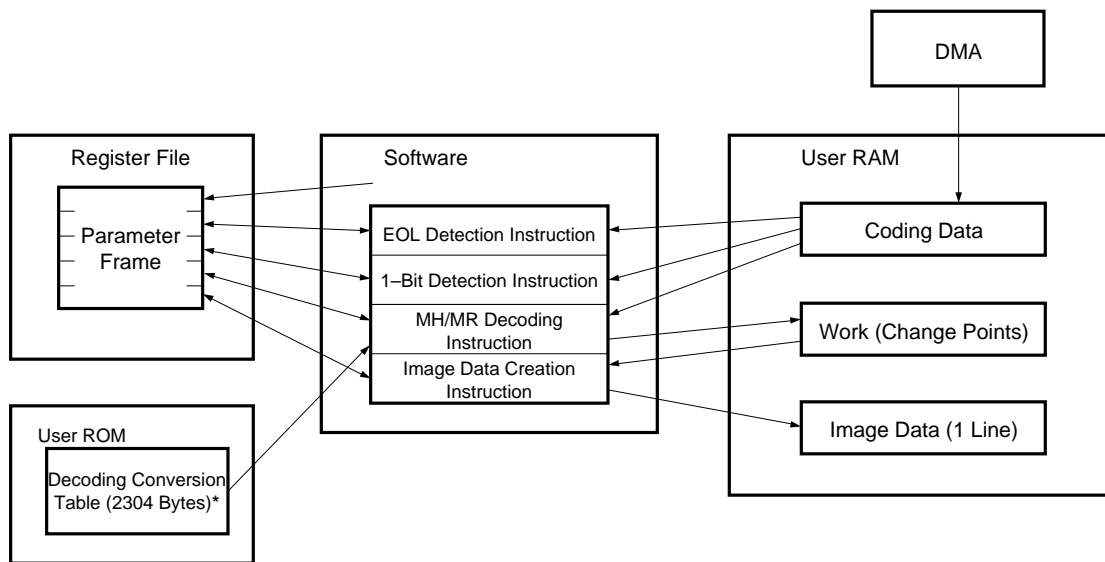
DMA

Register File

Parameter Frame

Software

EOL Detection Instruction

1–Bit Detection Instruction

MH/MR Decoding Instruction

Image Data Creation Instruction

User RAM

Coding Data

Work (Change Points)

Image Data (1 Line)

User ROM

Decoding Conversion Table (2304 Bytes)*